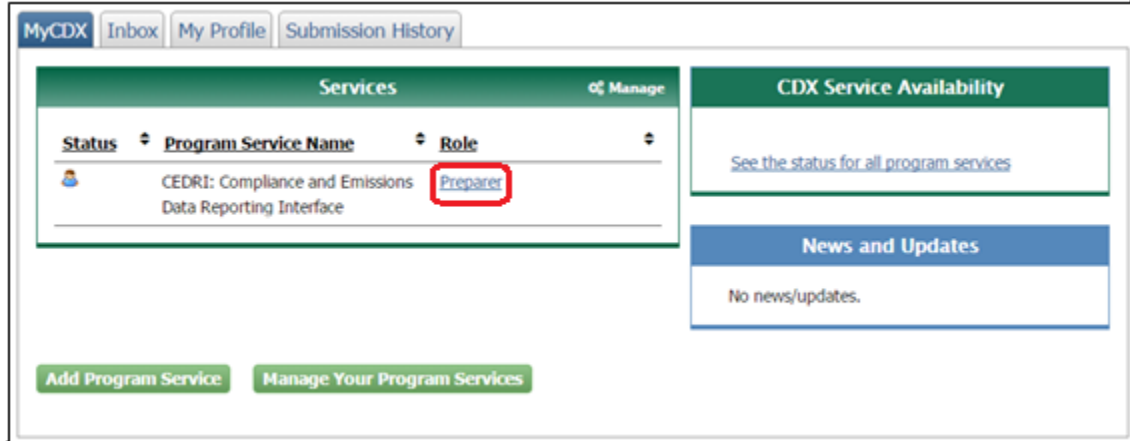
MyCDX Inbox My Profile Submission History

Services
Manage

| Status | Program Service Name | Role |
|---|---|---|
| | CEDRI: Compliance and Emissions Data Reporting Interface | Preparer |

CDX Service Availability

See the status for all program services

News and Updates

No news/updates.

Add Program Service
Manage Your Program Services